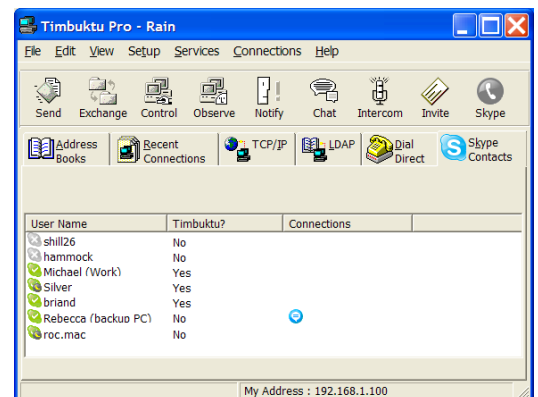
Timbuktu Pro - Rain

File Edit View Setup Services Connections Help

Send Exchange Control Observe Notify Chat Intercom Invite Skype

Address Books | Recent Connections | TCP/IP | LDAP | Dial Direct | Skype Contacts

| User Name | Timbuktu? | Connections |
|---|---|---|
| shill26 | No | |
| hammock | No | |
| Michael (Work) | Yes | |
| Silver | Yes | |
| briand | Yes | |
| Rebecca (backup PC) | No | |
| roc.mac | No | |

My Address : 192.168.1.100